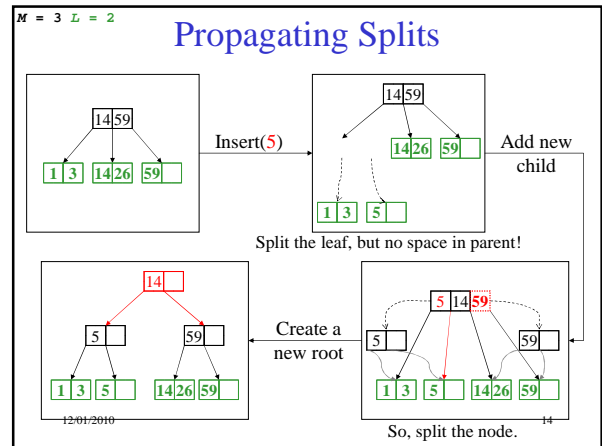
M = 3 L = 2

Propagating Splits

14 59

1 3 | 14 26 | 59

Insert(5)

14 59

14 26 | 59

1 3 | 5

Add new child

Split the leaf, but no space in parent!

14

5 | 59

1 3 | 5 | 14 26 | 59

Create a new root

5 14 59

5 | 59

1 3 | 5 | 14 26 | 59

So, split the node.

12/01/2010

14